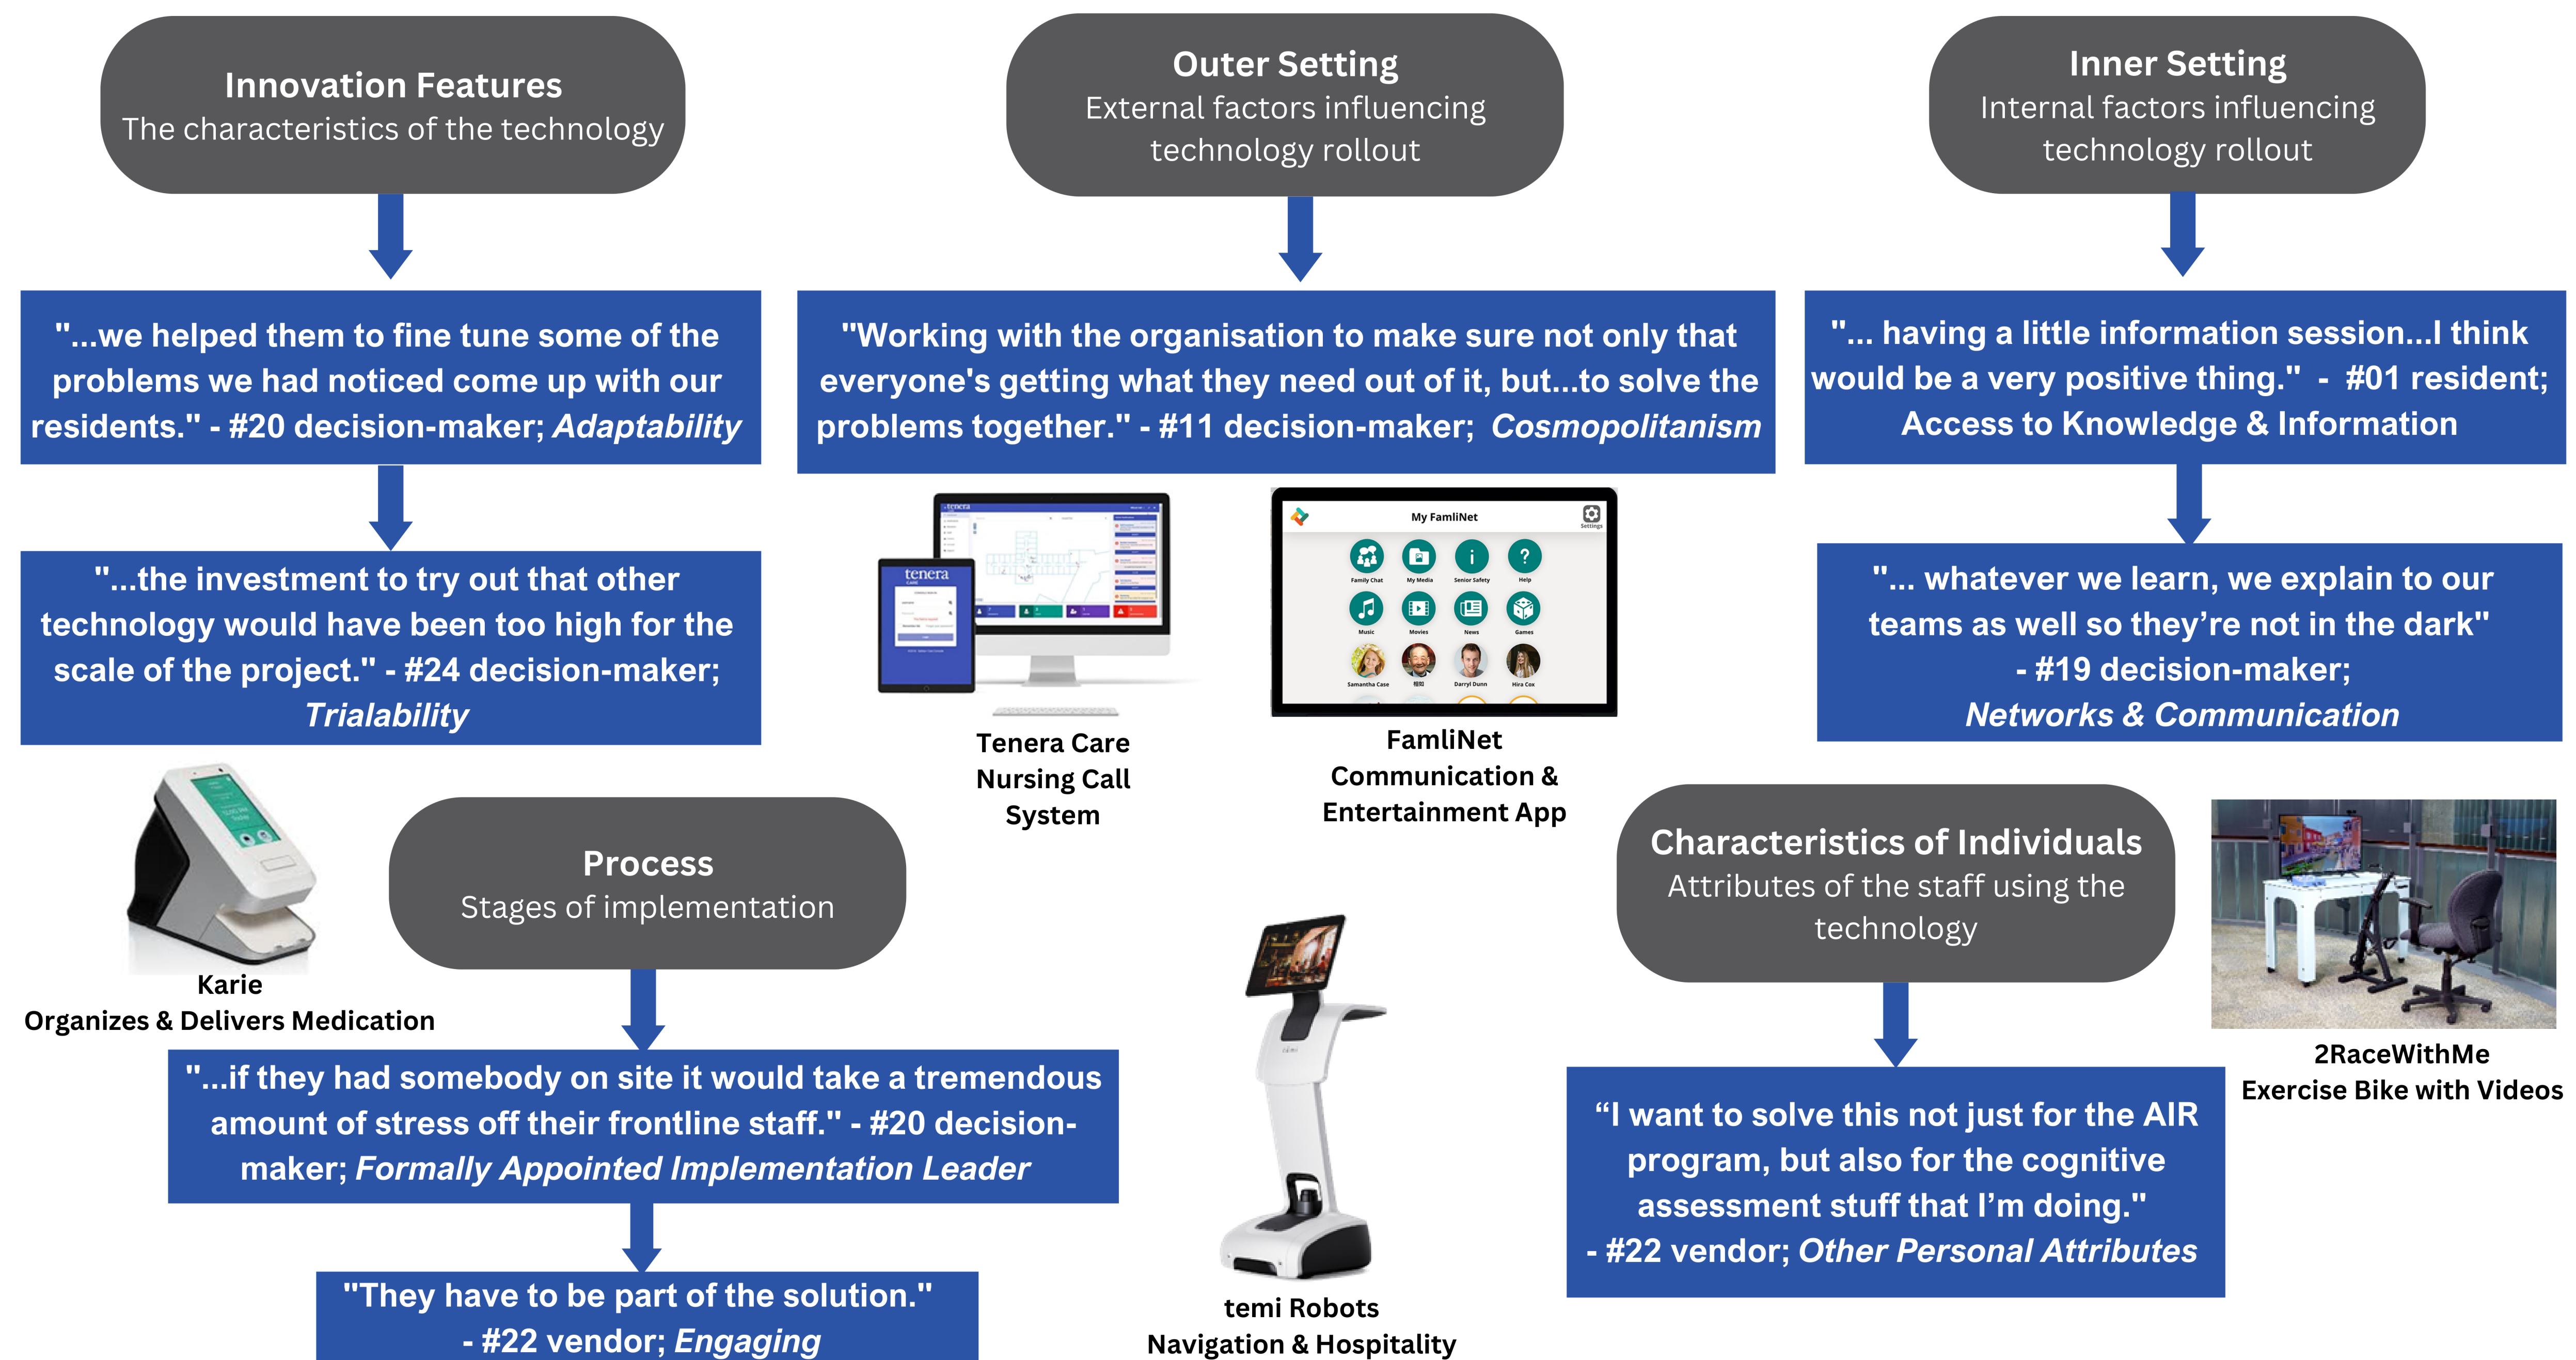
**Innovation Features**
The characteristics of the technology

**Outer Setting**
External factors influencing technology rollout

**Inner Setting**
Internal factors influencing technology rollout

"...we helped them to fine tune some of the problems we had noticed come up with our residents." - #20 decision-maker; *Adaptability*

"Working with the organisation to make sure not only that everyone's getting what they need out of it, but...to solve the problems together." - #11 decision-maker; *Cosmopolitanism*

"... having a little information session...I think would be a very positive thing." - #01 resident; Access to Knowledge & Information

"...the investment to try out that other technology would have been too high for the scale of the project." - #24 decision-maker; *Trialability*

tenera

tenera

My FamliNet

Settings

Family Chat

My Media

Senior Safety

Help

Music

Movies

News

Games

Samantha Case

Darryl Dunn

Hira Cox

"... whatever we learn, we explain to our teams as well so they're not in the dark" - #19 decision-maker; *Networks & Communication*

Tenera Care Nursing Call System

FamliNet Communication & Entertainment App

Karie
Organizes & Delivers Medication

**Process**
Stages of implementation

**Characteristics of Individuals**
Attributes of the staff using the technology

2RaceWithMe
Exercise Bike with Videos

"...if they had somebody on site it would take a tremendous amount of stress off their frontline staff." - #20 decision-maker; *Formally Appointed Implementation Leader*

"I want to solve this not just for the AIR program, but also for the cognitive assessment stuff that I'm doing." - #22 vendor; *Other Personal Attributes*

"They have to be part of the solution." - #22 vendor; *Engaging*

temi Robots
Navigation & Hospitality